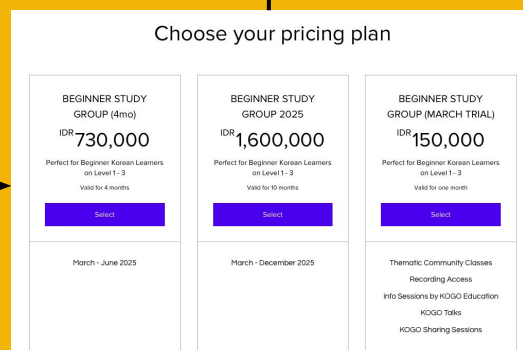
Choose your pricing plan

BEGINNER STUDY GROUP (4mo)

IDR730,000

Perfect for Beginner Korean Learners on Level 1 - 3

Valid for 4 months

Select

March - June 2025

BEGINNER STUDY GROUP 2025

IDR1,600,000

Perfect for Beginner Korean Learners on Level 1 - 3

Valid for 10 months

Select

March - December 2025

BEGINNER STUDY GROUP (MARCH TRIAL)

IDR150,000

Perfect for Beginner Korean Learners on Level 1 - 3

Valid for one month

Select

Thematic Community Classes

Recording Access

Info Sessions by KOGO Education

KOGO Talks

KOGO Sharing Sessions